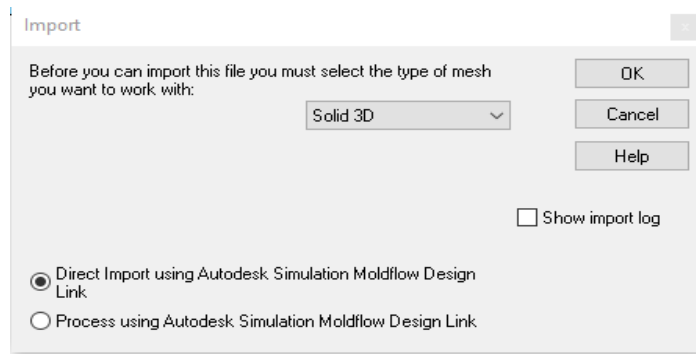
Import

Before you can import this file you must select the type of mesh you want to work with:

Solid 3D

OK

Cancel

Help

Show import log

Direct Import using Autodesk Simulation Moldflow Design Link

Process using Autodesk Simulation Moldflow Design Link